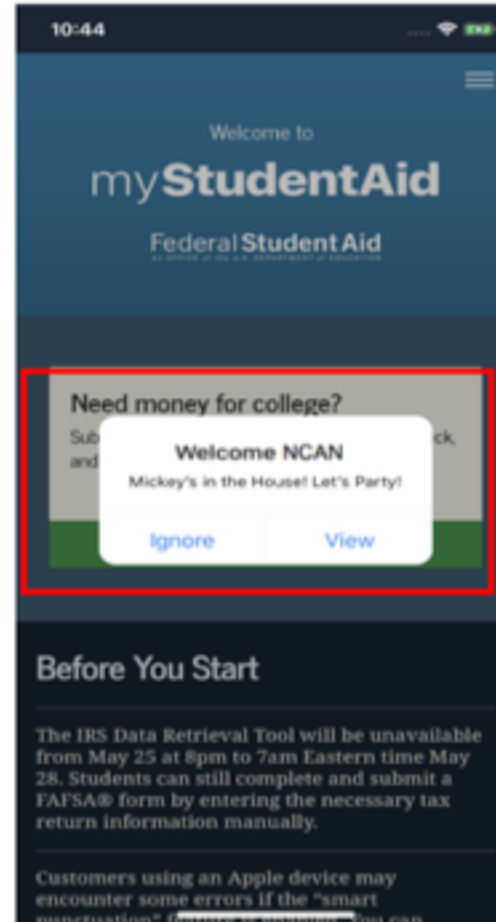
10:44

Welcome to

myStudentAid

Federal Student Aid

AN OFFICE of the U.S. DEPARTMENT of EDUCATION

Need money for college?

Sub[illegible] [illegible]ck, and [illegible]

Welcome NCAN

Mickey's in the House! Let's Party!

Ignore

View

Before You Start

The IRS Data Retrieval Tool will be unavailable from May 25 at 8pm to 7am Eastern time May 28. Students can still complete and submit a FAFSA® form by entering the necessary tax return information manually.

Customers using an Apple device may encounter some errors if the "smart punctuation" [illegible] you can